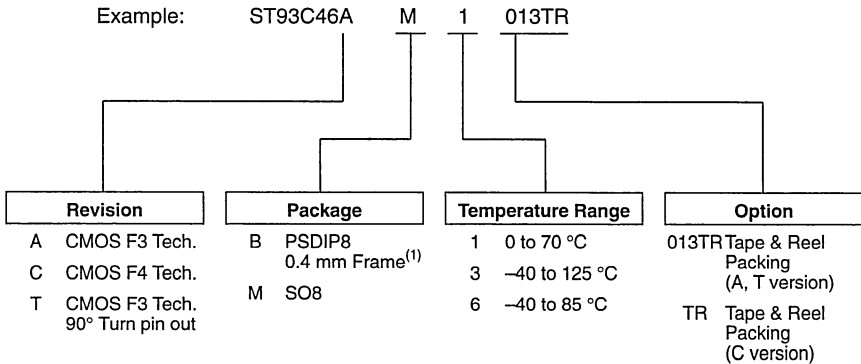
Example: ST93C46A M 1 013TR

Revision
A CMOS F3 Tech.
C CMOS F4 Tech.
T CMOS F3 Tech. 90° Turn pin out

Package
B PSDIP8 0.4 mm Frame$^{(1)}$
M SO8

Temperature Range
1 0 to 70 °C
3 –40 to 125 °C
6 –40 to 85 °C

Option
013TR Tape & Reel Packing (A, T version)
TR Tape & Reel Packing (C version)